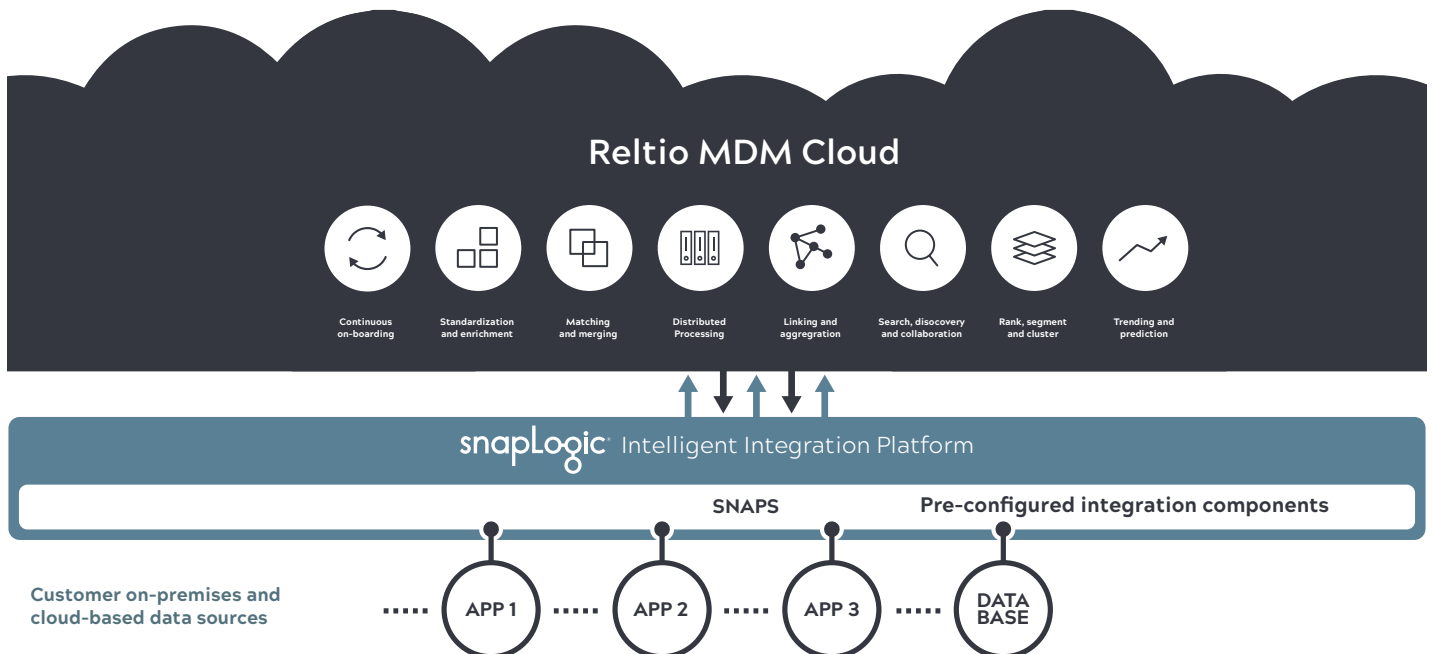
Reltio MDM Cloud

Continuous on-boarding

Standardization and enrichment

Matching and merging

Distributed Processing

Linking and aggregration

Search, disocovery and collaboration

Rank, segment and cluster

Trending and prediction

snapLogic Intelligent Integration Platform

SNAPS

Pre-configured integration components

Customer on-premises and cloud-based data sources

APP 1

APP 2

APP 3

DATA BASE